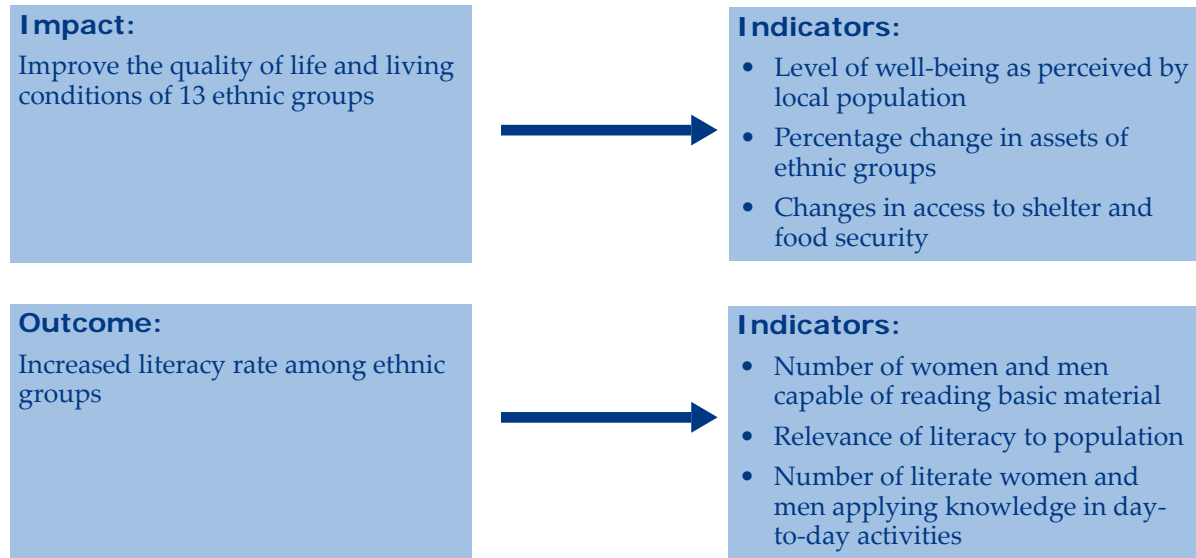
Impact:

Improve the quality of life and living conditions of 13 ethnic groups

Indicators:

- Level of well-being as perceived by local population
- Percentage change in assets of ethnic groups
- Changes in access to shelter and food security

Outcome:

Increased literacy rate among ethnic groups

Indicators:

- Number of women and men capable of reading basic material
- Relevance of literacy to population
- Number of literate women and men applying knowledge in day-to-day activities